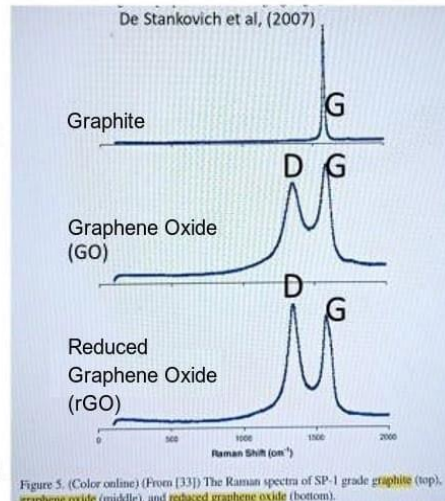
De Stankovich et al, (2007)

Graphite

G

D G

Graphene Oxide (GO)

D

G

Reduced Graphene Oxide (rGO)

0

500

1000

1500

2000

Raman Shift (cm$^{-1}$)

Figure 5. (Color online) (From [33]) The Raman spectra of SP-1 grade graphite (top), graphene oxide (middle), and reduced graphene oxide (bottom).